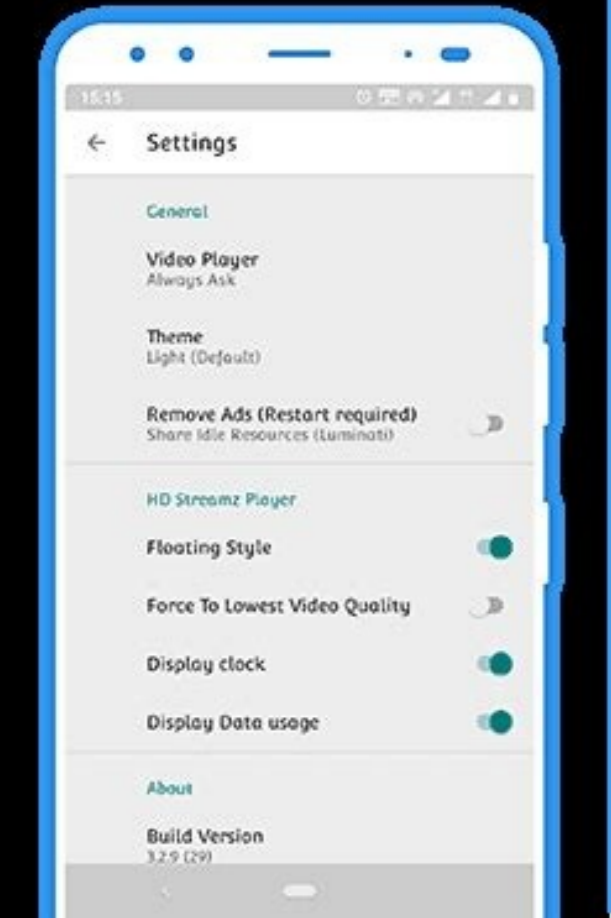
15:15

←

Settings

General

Video Player
Always Ask

Theme
Light (Default)

Remove Ads (Restart required)
Share Idle Resources (Luminati)

HD Streamz Player

Floating Style

Force To Lowest Video Quality

Display clock

Display Data usage

About

Build Version
3.2.9 (29)